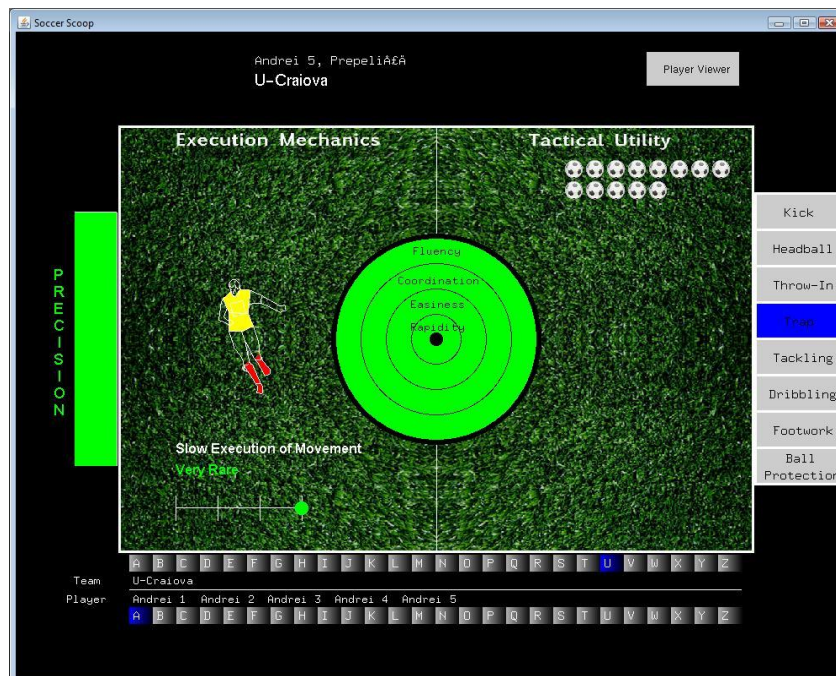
Soccer Scoop

Andrei 5, PrepeliA£A
U-Craiova

Player Viewer

Execution Mechanics

Tactical Utility

PRECISION

Fluency
Coordination
Easiness
Rapidity

Slow Execution of Movement
Very Rare

Kick
Headball
Throw-In
Trap
Tackling
Dribbling
Footwork
Ball Protection

A B C D E F G H I J K L M N O P Q R S T U V W X Y Z
Team U-Craiova
Player Andrei 1 Andrei 2 Andrei 3 Andrei 4 Andrei 5
A B C D E F G H I J K L M N O P Q R S T U V W X Y Z